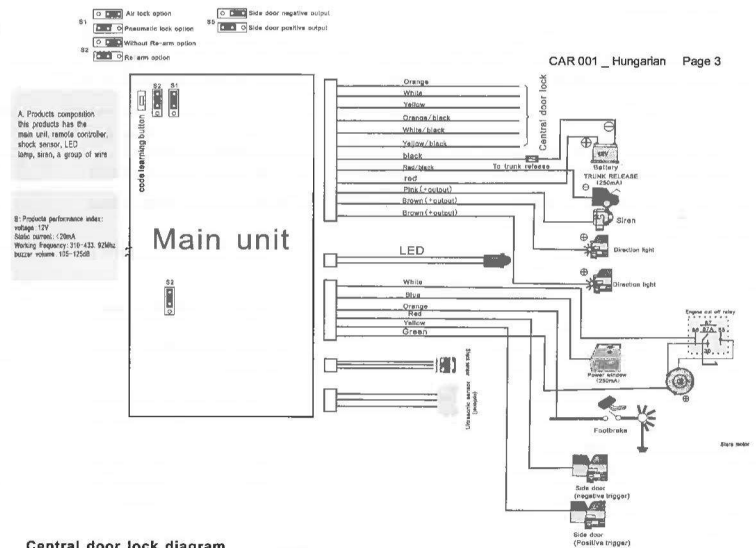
S1 Air lock option
Pneumatic lock option
S2 Without Re-arm option
Re-arm option
S3 Side door negative output
Side door positive output

CAR 001 _ Hungarian Page 3

A. Products composition this products has the main unit, remote controller, shock sensor, LED lamp, siren, a group of wire

B: Products performance index: voltage: 12V Static current: <20mA Working frequency: 310-433. 92Mhz buzzer volume: 105-125dB

code learning button
S2 S1
Main unit
S3

Orange
White
Yellow
Orange/black
White/black
Yellow/black
black
Red/black
red
Pink (+output)
Brown (+output)
Brown (+output)
Central door lock
To trunk release
Battery
TRUNK RELEASE (250mA)
Siren
Direction light
Direction light
LED
White
Blue
Orange
Red
Yellow
Green
Engine cut off relay
Power window (250mA)
Shock sensor
Ultrasonic sensor (option)
Footbrake
Starts motor
Side door (negative trigger)
Side door (Positive trigger)

Central door lock diagram